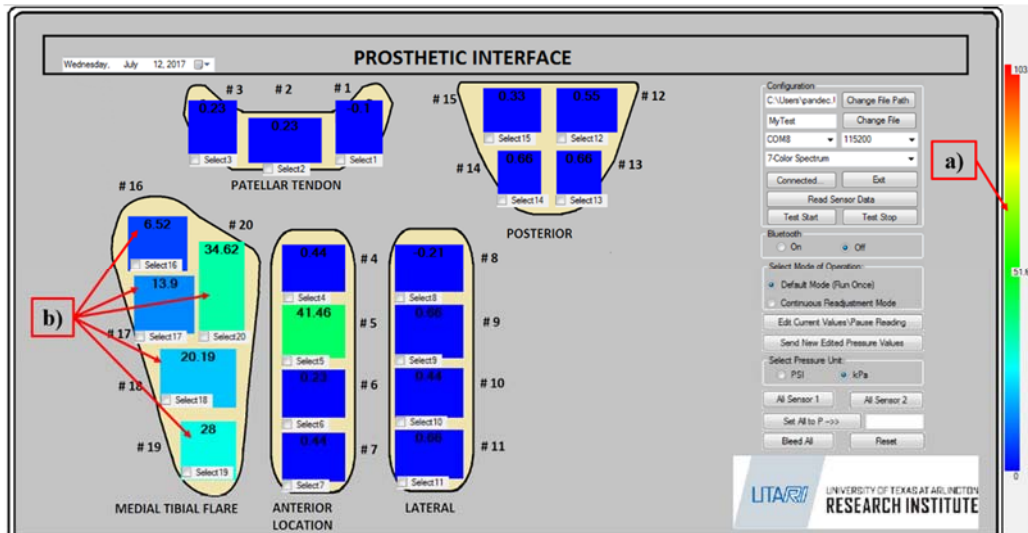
Wednesday, July 12, 2017

PROSTHETIC INTERFACE

# 3 # 2 # 1
0.23 0.23 0.1
Select3 Select2 Select1
PATELLAR TENDON

# 15 # 12
0.33 0.55
Select15 Select12
# 14 # 13
0.66 0.66
Select14 Select13
POSTERIOR

# 16
6.52
Select16
# 20
34.62
13.9
Select17 Select20
# 17
20.19
# 18
Select18
28
# 19
Select19
MEDIAL TIBIAL FLARE

0.44 # 4
Select4
41.46 # 5
Select5
0.23 # 6
Select6
0.44 # 7
Select7
ANTERIOR LOCATION

0.21 # 8
Select8
0.66 # 9
Select9
0.44 # 10
Select10
0.66 # 11
Select11
LATERAL

b)

Configuration
C:\Users\pandec.! Change File Path
MyTest Change File
COM8 115200
7-Color Spectrum
Connected... Exit
Read Sensor Data
Test Start Test Stop
Bluetooth
On Off
Select Mode of Operation
Default Mode (Run Once)
Continuous Readjustment Mode
Edit Current Values\Pause Reading
Send New Edited Pressure Values
Select Pressure Unit
PSI kPa
All Sensor 1 All Sensor 2
Set All to P -->>
Bleed All Reset

a)

103
51.5
0

UTA RI UNIVERSITY OF TEXAS AT ARLINGTON RESEARCH INSTITUTE